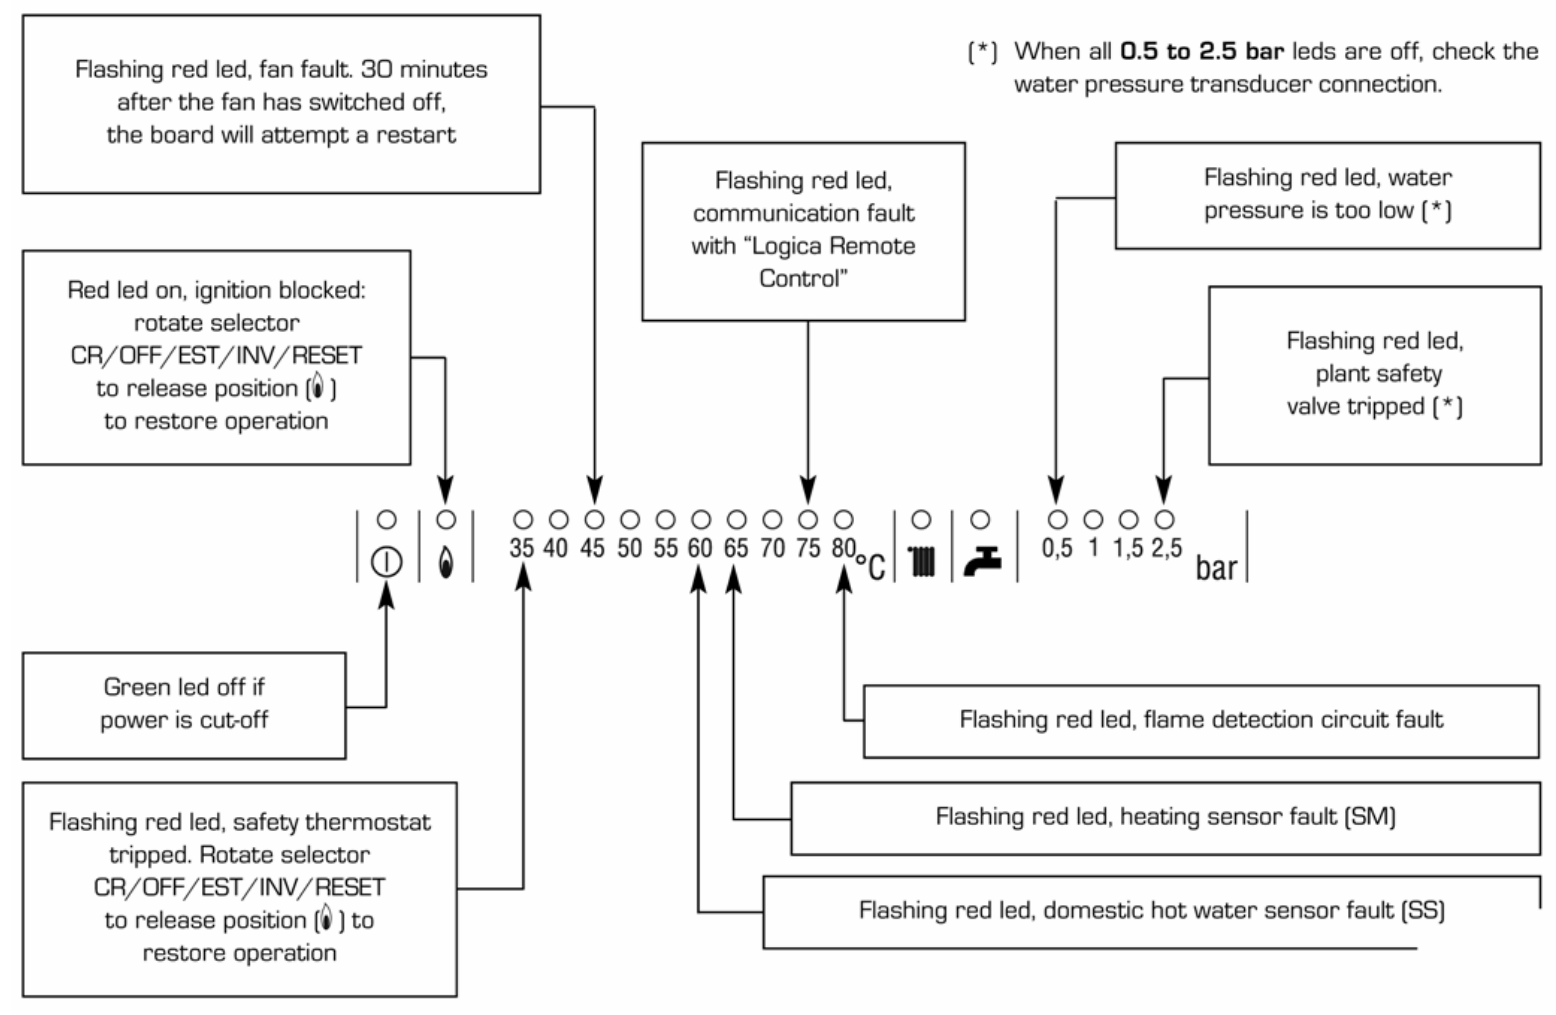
Flashing red led, fan fault. 30 minutes after the fan has switched off, the board will attempt a restart

(*) When all **0.5 to 2.5 bar** leds are off, check the water pressure transducer connection.

Flashing red led, communication fault with "Logica Remote Control"

Flashing red led, water pressure is too low (*)

Red led on, ignition blocked: rotate selector CR/OFF/EST/INV/RESET to release position (🔥) to restore operation

Flashing red led, plant safety valve tripped (*)

35 40 45 50 55 60 65 70 75 80 °C

0,5 1 1,5 2,5 bar

Green led off if power is cut-off

Flashing red led, flame detection circuit fault

Flashing red led, safety thermostat tripped. Rotate selector CR/OFF/EST/INV/RESET to release position (🔥) to restore operation

Flashing red led, heating sensor fault (SM)

Flashing red led, domestic hot water sensor fault (SS)